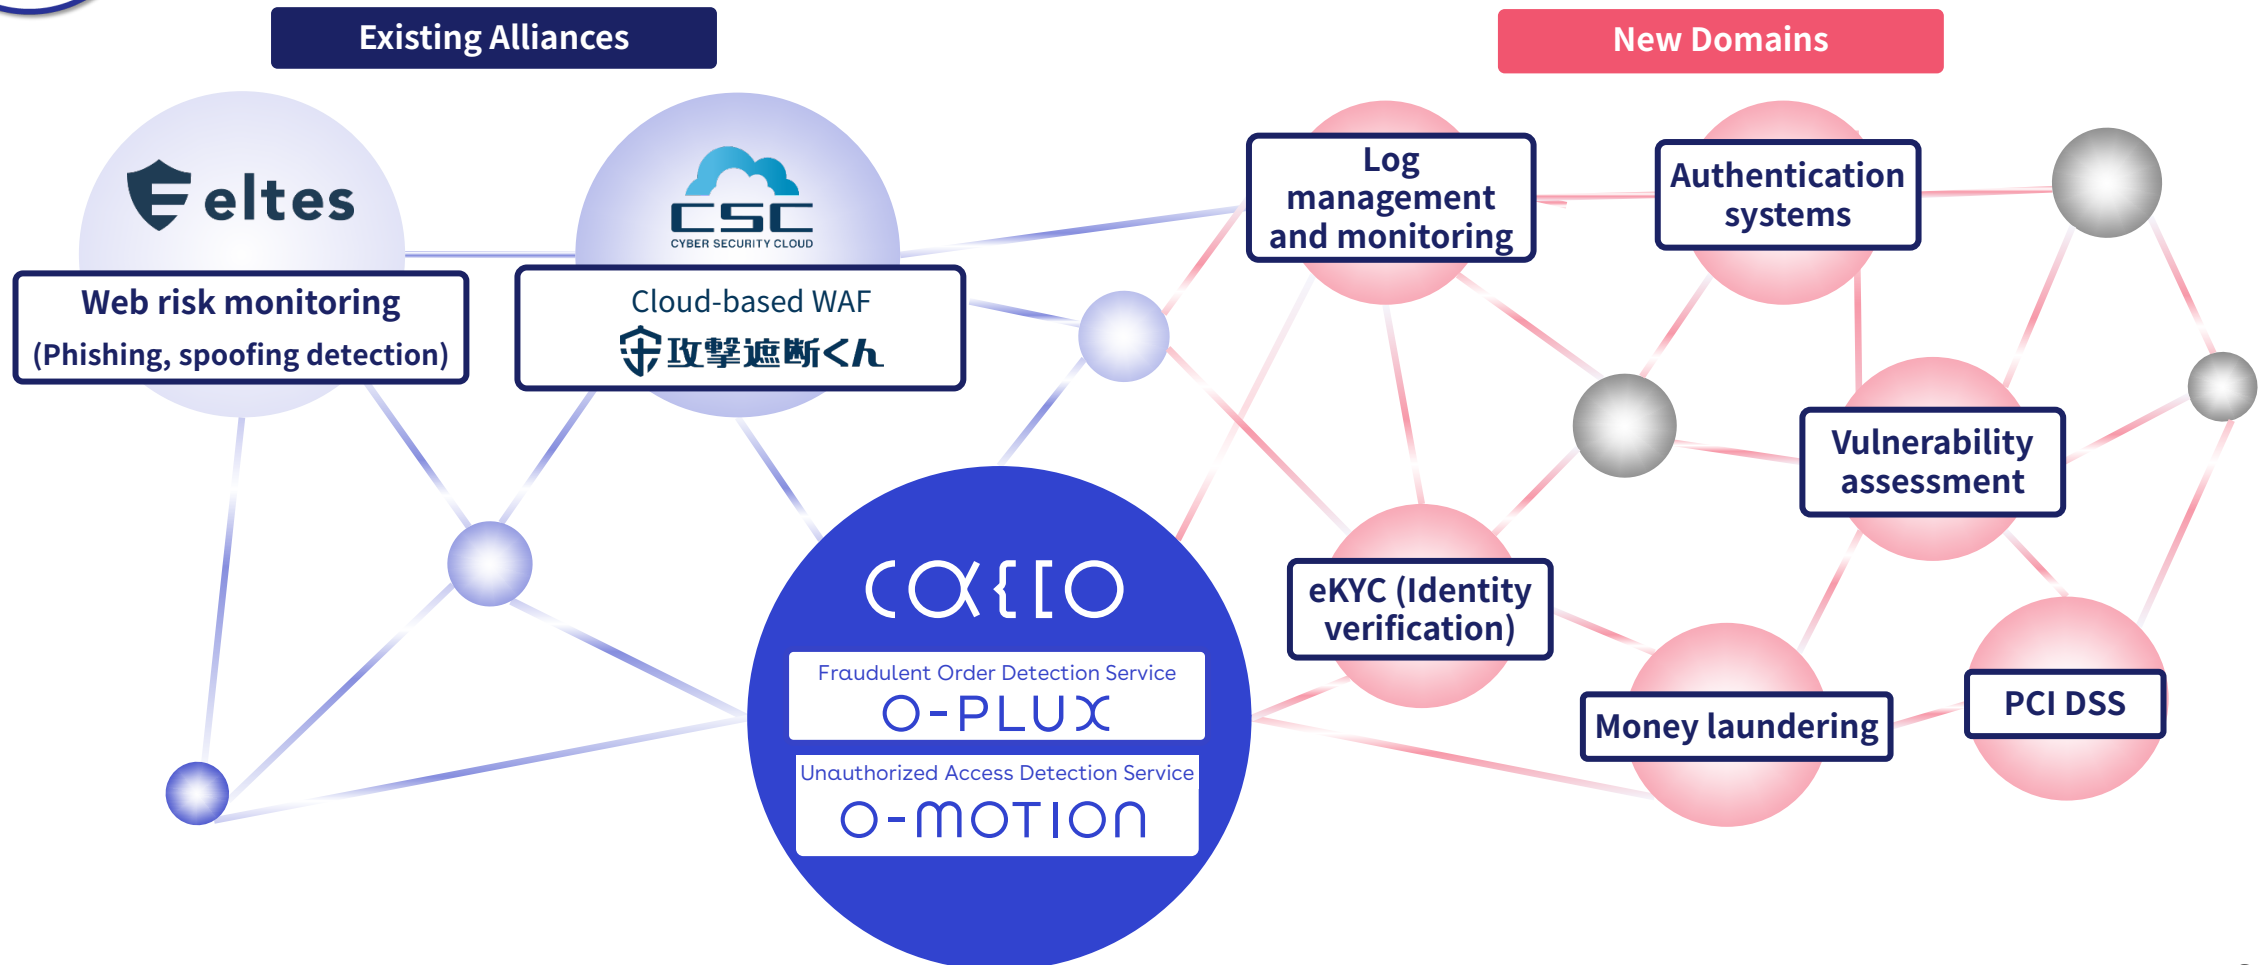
Existing Alliances

New Domains

eltes

Web risk monitoring (Phishing, spoofing detection)

CSC CYBER SECURITY CLOUD

Cloud-based WAF 攻撃遮断くん

Log management and monitoring

Authentication systems

Vulnerability assessment

eKYC (Identity verification)

Money laundering

PCI DSS

cacco

Fraudulent Order Detection Service O-PLUX

Unauthorized Access Detection Service O-MOTION